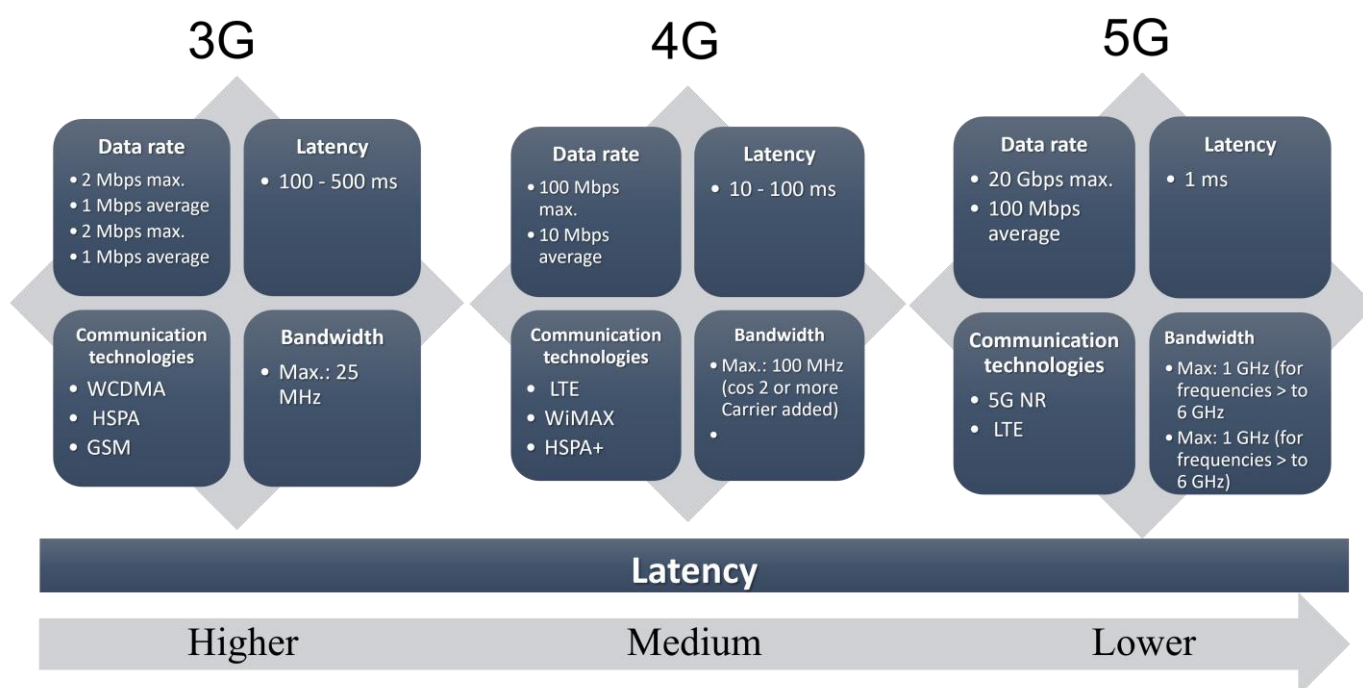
3G

Data rate
• 2 Mbps max.
• 1 Mbps average
• 2 Mbps max.
• 1 Mbps average

Latency
• 100 - 500 ms

Communication technologies
• WCDMA
• HSPA
• GSM

Bandwidth
• Max.: 25 MHz

4G

Data rate
• 100 Mbps max.
• 10 Mbps average

Latency
• 10 - 100 ms

Communication technologies
• LTE
• WiMAX
• HSPA+

Bandwidth
• Max.: 100 MHz (cos 2 or more Carrier added)
•

5G

Data rate
• 20 Gbps max.
• 100 Mbps average

Latency
• 1 ms

Communication technologies
• 5G NR
• LTE

Bandwidth
• Max: 1 GHz (for frequencies > to 6 GHz
• Max: 1 GHz (for frequencies > to 6 GHz)

Latency

Higher Medium Lower